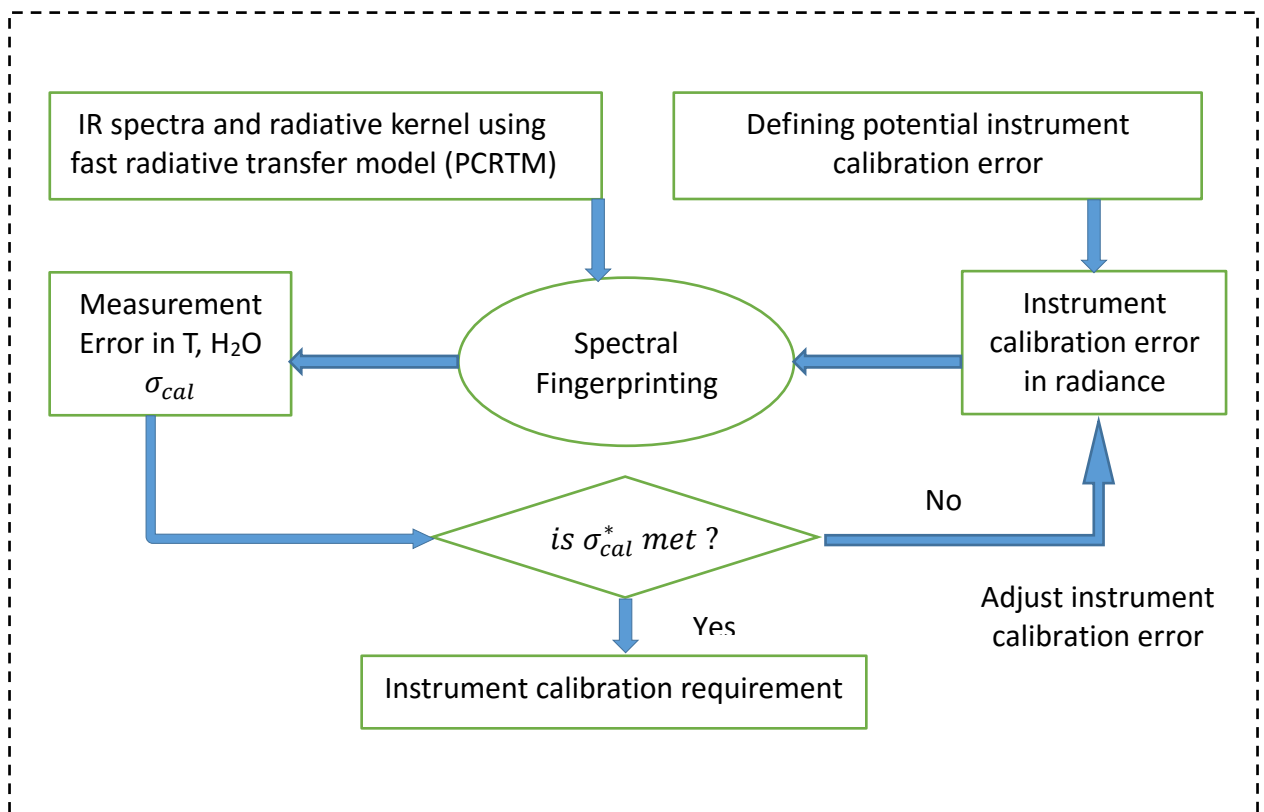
IR spectra and radiative kernel using fast radiative transfer model (PCRTM)

Defining potential instrument calibration error

Measurement Error in T, $H_2O$ $\sigma_{cal}$

Spectral Fingerprinting

Instrument calibration error in radiance

No

$is\ \sigma_{cal}^{*}\ met$ ?

Adjust instrument calibration error

Yes

Instrument calibration requirement